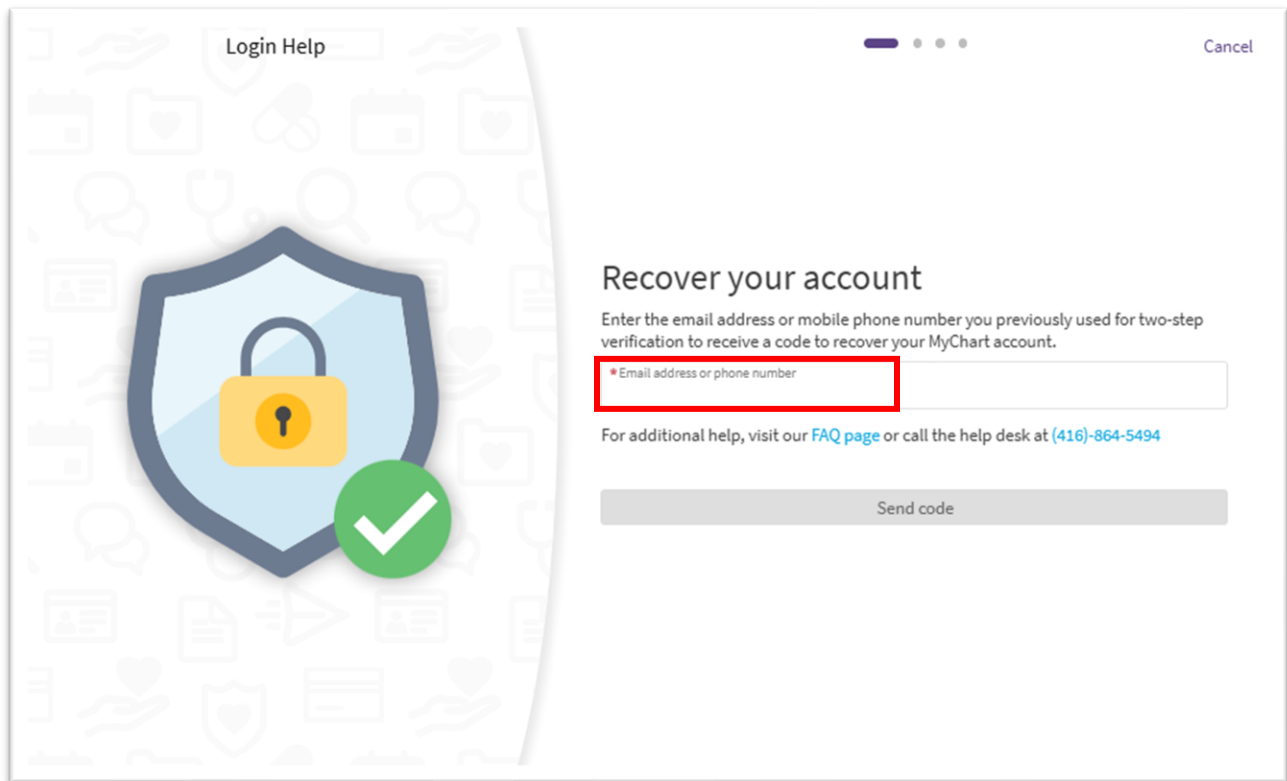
Login Help

Cancel

Recover your account

Enter the email address or mobile phone number you previously used for two-step verification to receive a code to recover your MyChart account.

* Email address or phone number

For additional help, visit our FAQ page or call the help desk at (416)-864-5494

Send code